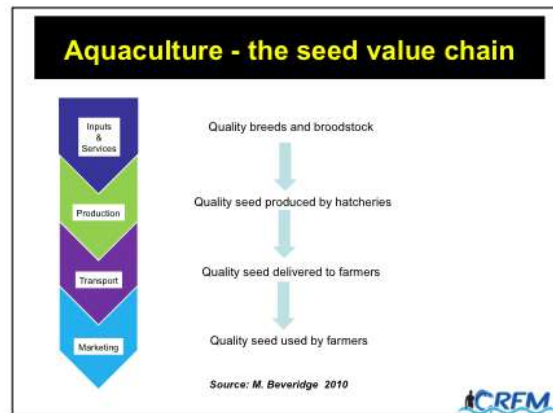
Aquaculture - the seed value chain

Inputs & Services

Production

Transport

Marketing

Quality breeds and broodstock

Quality seed produced by hatcheries

Quality seed delivered to farmers

Quality seed used by farmers

Source: M. Beveridge 2010

CRFM